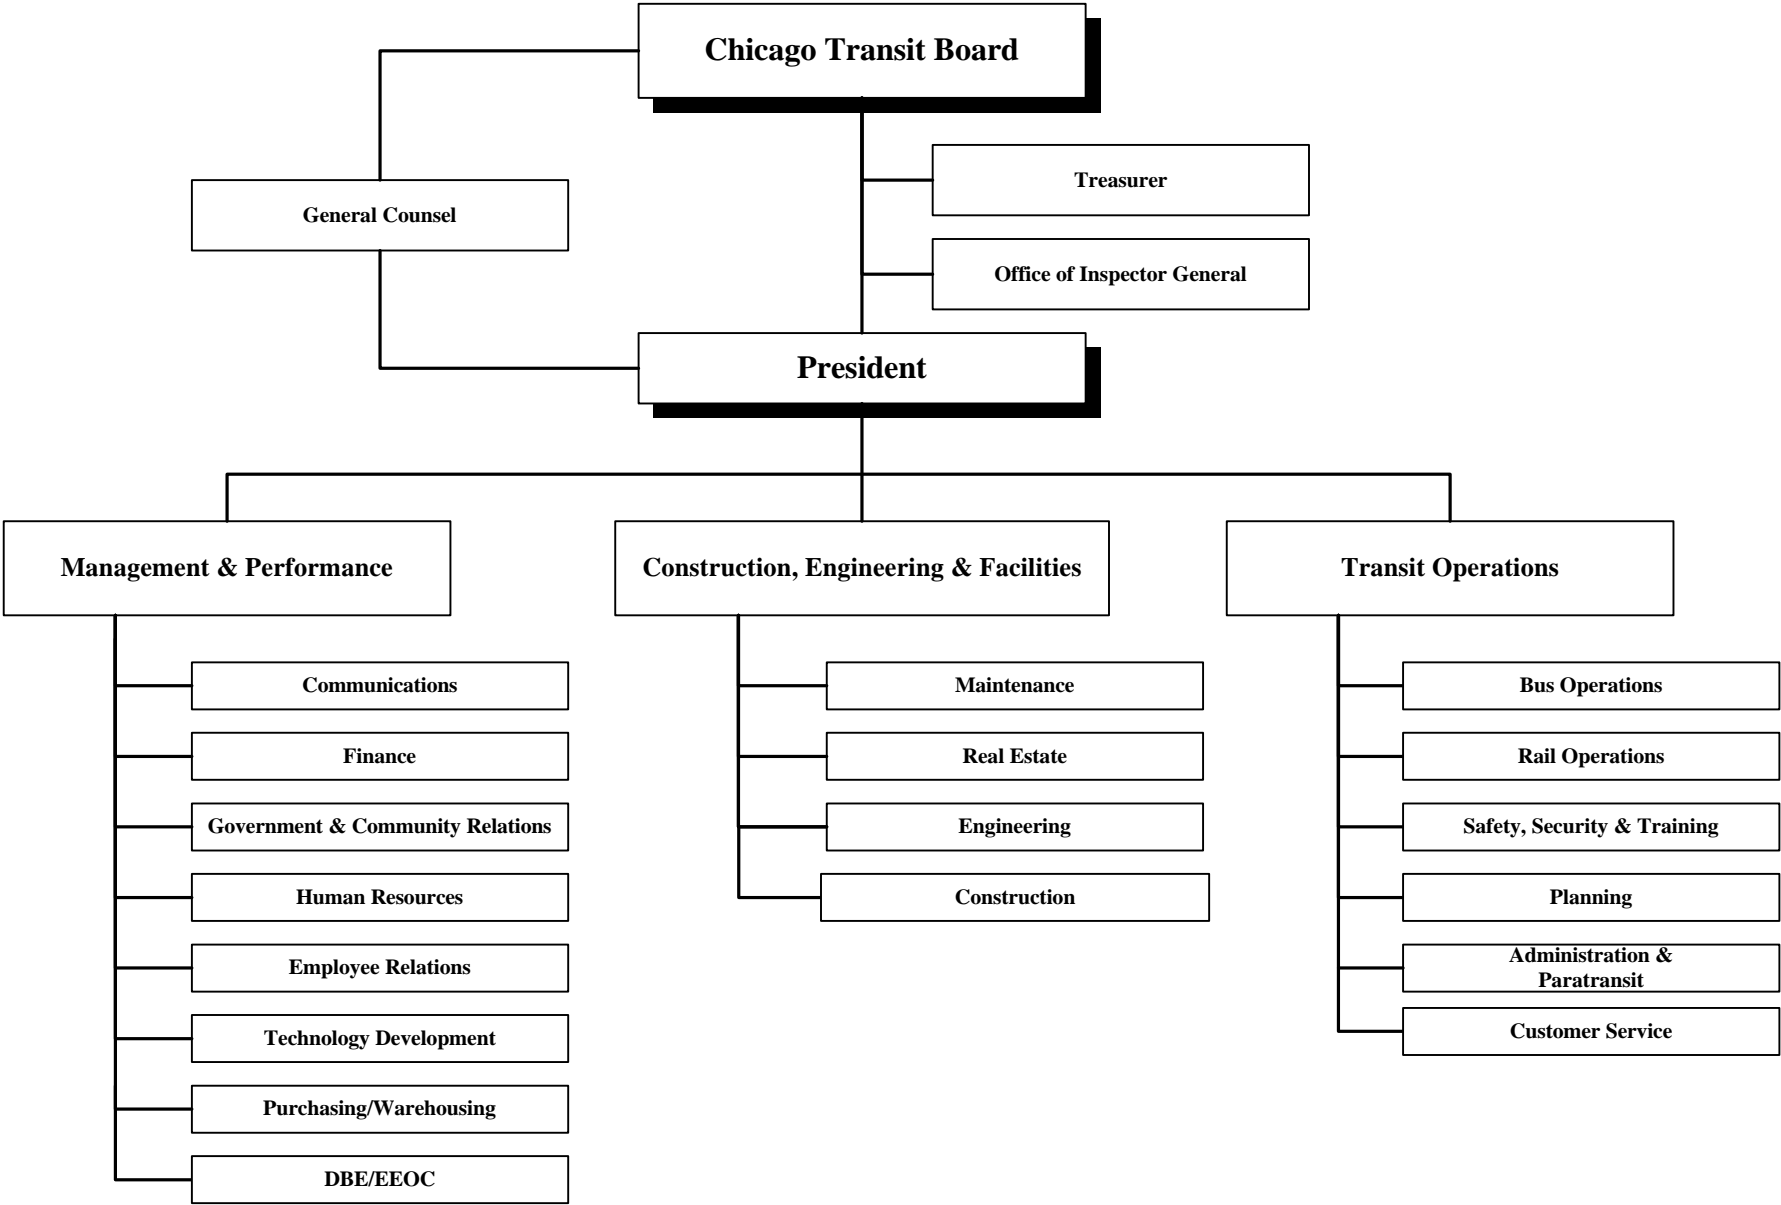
Chicago Transit Board

General Counsel

Treasurer

Office of Inspector General

President

Management & Performance

Communications

Finance

Government & Community Relations

Human Resources

Employee Relations

Technology Development

Purchasing/Warehousing

DBE/EEOC

Construction, Engineering & Facilities

Maintenance

Real Estate

Engineering

Construction

Transit Operations

Bus Operations

Rail Operations

Safety, Security & Training

Planning

Administration & Paratransit

Customer Service